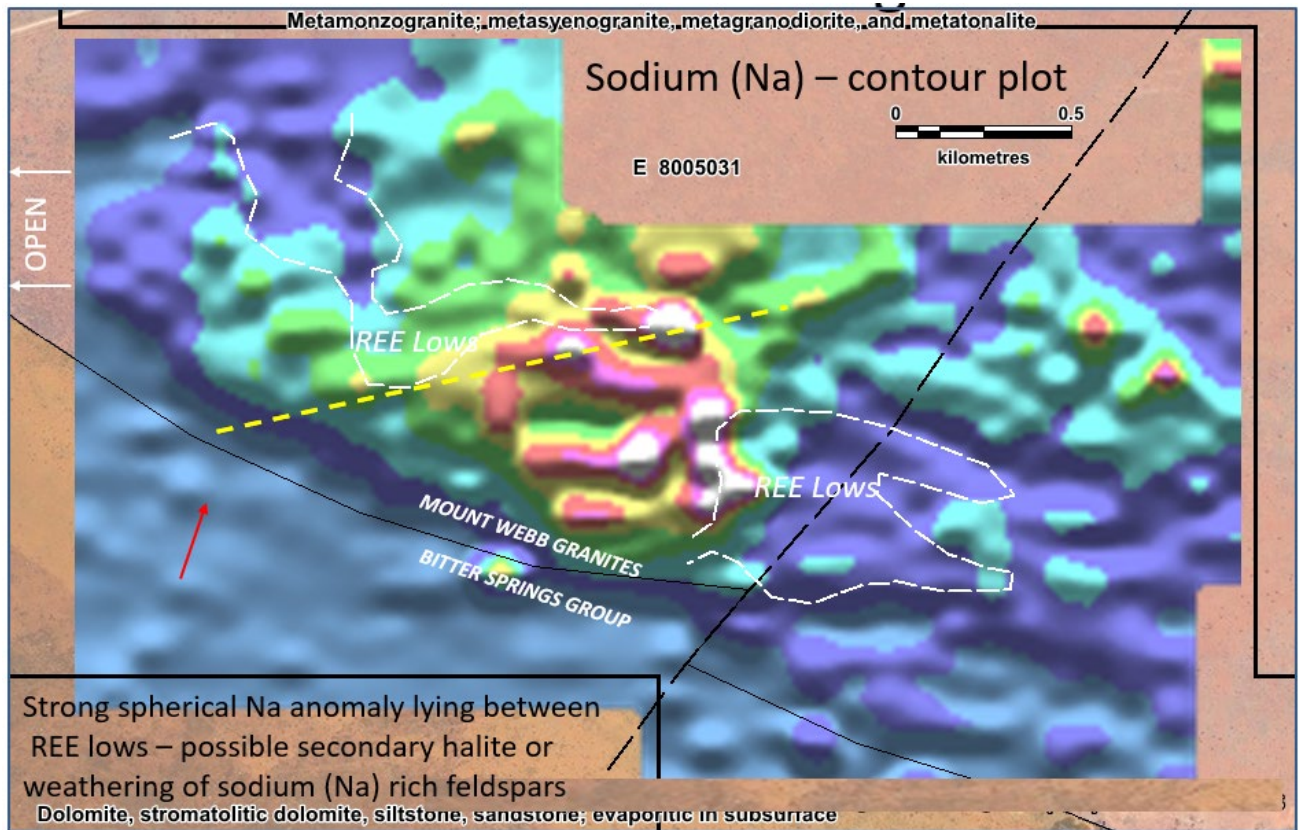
Metamonzogranite; metasyenogranite, metagranodiorite, and metatonalite

Sodium (Na) – contour plot

0 0.5
kilometres

E 8005031

OPEN

REE Lows

REE Lows

MOUNT WEBB GRANITES

BITTER SPRINGS GROUP

Strong spherical Na anomaly lying between REE lows – possible secondary halite or weathering of sodium (Na) rich feldspars

Dolomite, stromatolitic dolomite, siltstone, sandstone; evaporitic in subsurface